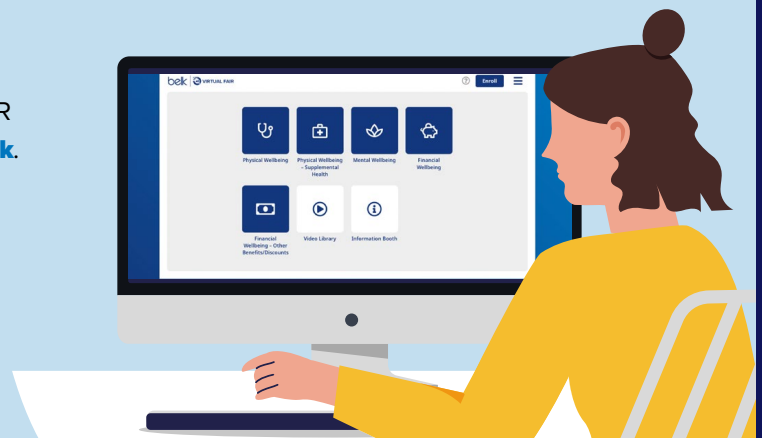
R

k.

belk | VIRTUAL FAIR

Enroll

Physical Wellbeing

Physical Wellbeing – Supplemental Health

Mental Wellbeing

Financial Wellbeing

Financial Wellbeing – Other Benefits/Discounts

Video Library

Information Booth